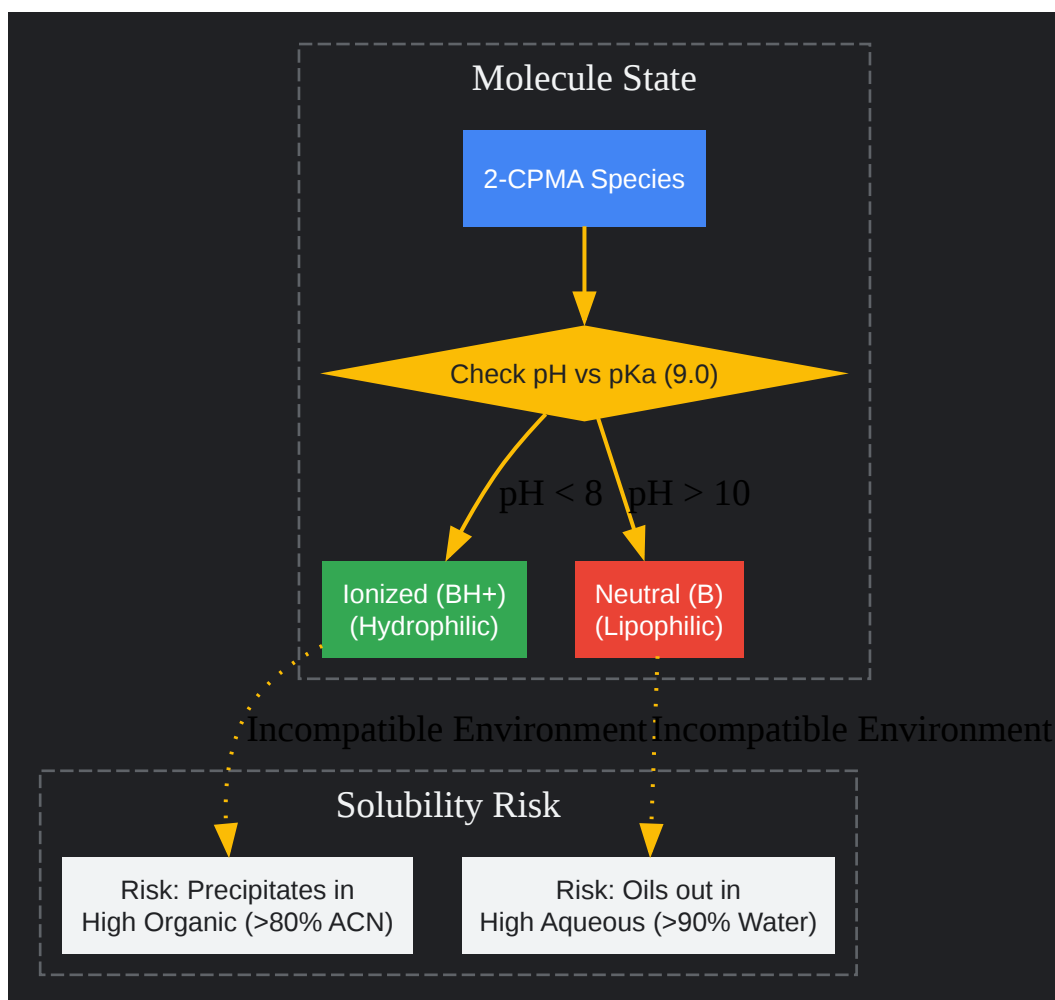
Molecule State

2-CPMA Species

Check pH vs pKa (9.0)

pH < 8

pH > 10

Ionized (BH+)
(Hydrophilic)

Neutral (B)
(Lipophilic)

Incompatible Environment

Incompatible Environment

Solubility Risk

Risk: Precipitates in
High Organic (>80% ACN)

Risk: Oils out in
High Aqueous (>90% Water)